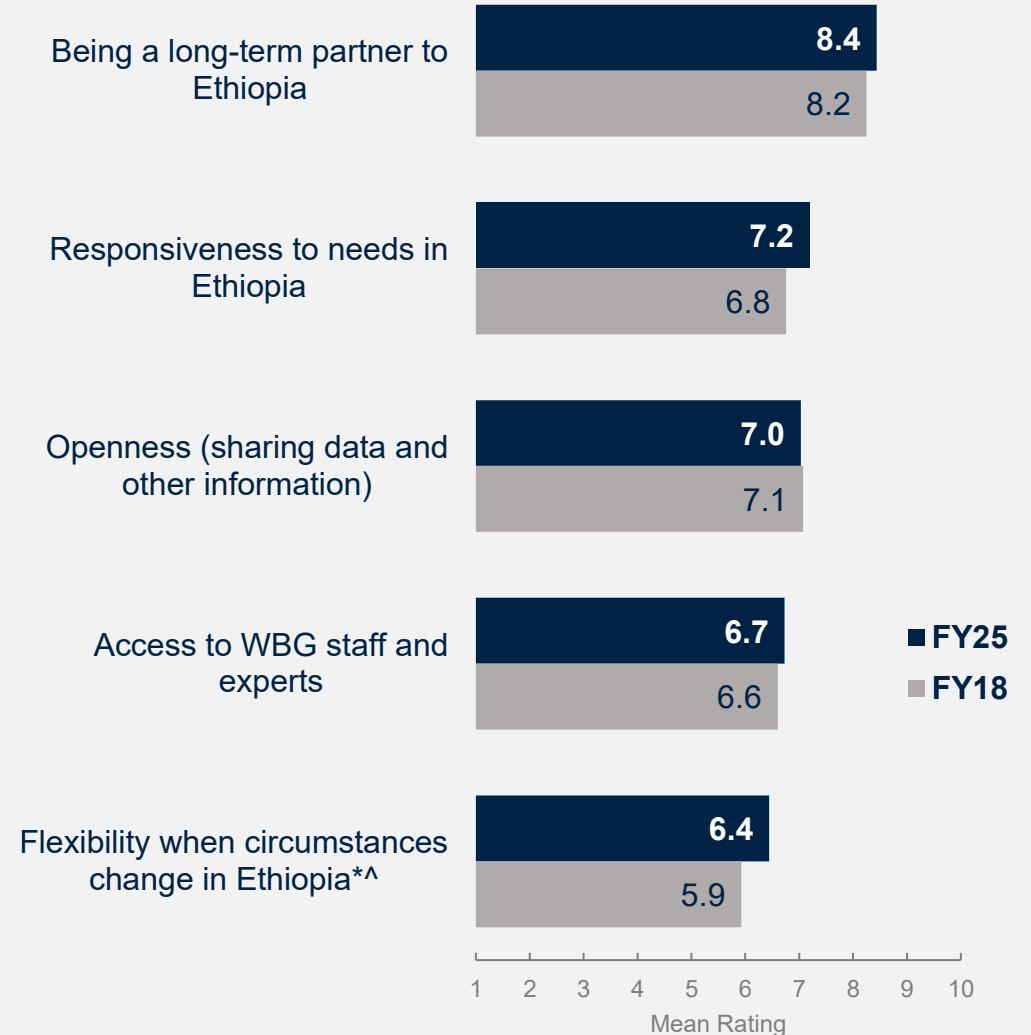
Being a long-term partner to Ethiopia
8.4
8.2

Responsiveness to needs in Ethiopia
7.2
6.8

Openness (sharing data and other information)
7.0
7.1

Access to WBG staff and experts
6.7
6.6

Flexibility when circumstances change in Ethiopia*^
6.4
5.9

FY25
FY18

1 2 3 4 5 6 7 8 9 10
Mean Rating